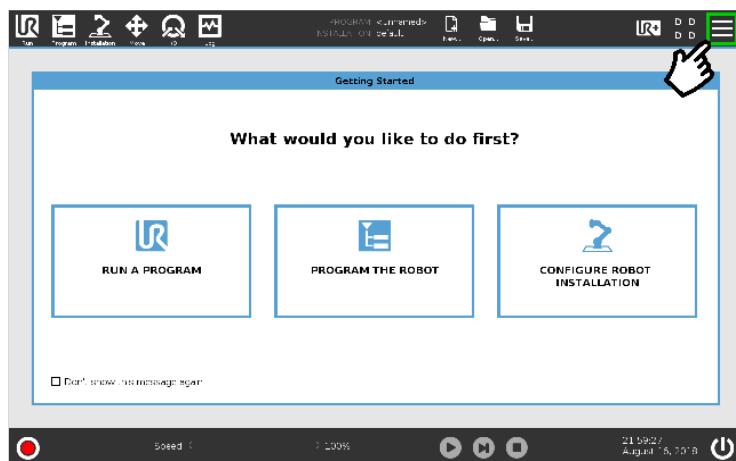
Run Program Installation Move I/O Log

PROGRAM <unnamed>
INSTALLATION default

New... Open... Save...

Getting Started

What would you like to do first?

RUN A PROGRAM

PROGRAM THE ROBOT

CONFIGURE ROBOT INSTALLATION

Don't show this message again

Speed

100%

21:59:27
August 16, 2018